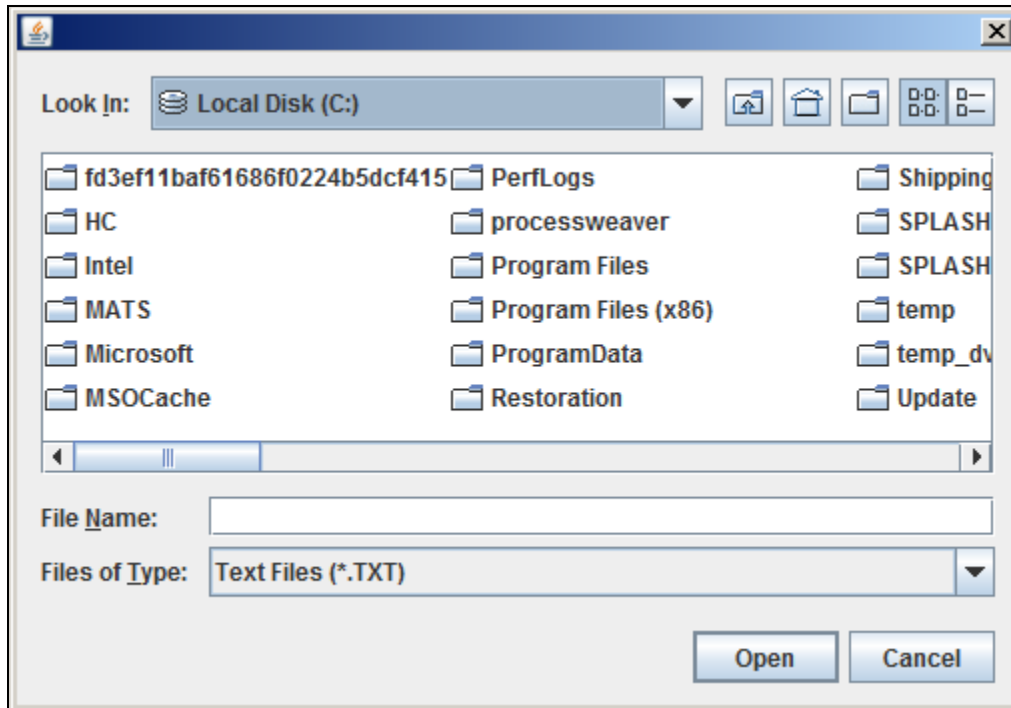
Look In: Local Disk (C:)

fd3ef11baf61686f0224b5dcf415
HC
Intel
MATS
Microsoft
MSOCache
PerfLogs
processweaver
Program Files
Program Files (x86)
ProgramData
Restoration
Shipping
SPLASH
SPLASH
temp
temp_dv
Update

File Name:
Files of Type: Text Files (*.TXT)

Open
Cancel